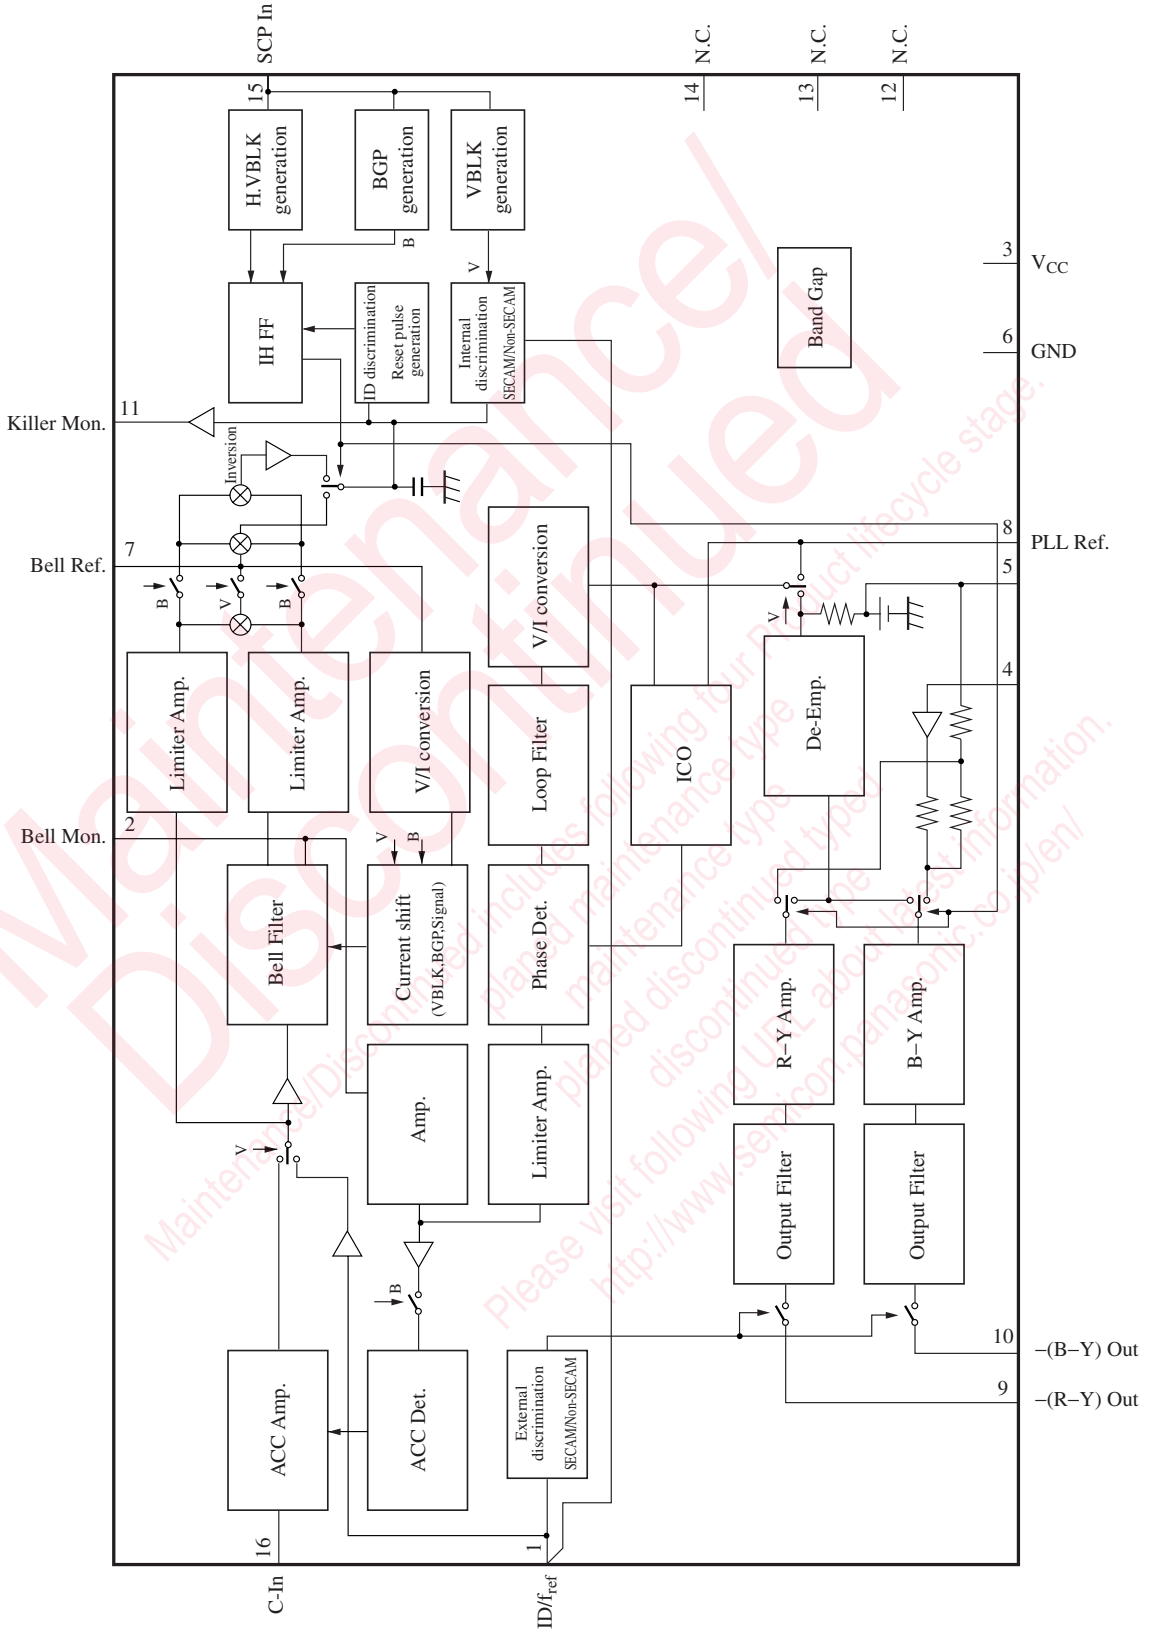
SCP In

N.C.

N.C.

N.C.

15

14

13

12

H.VBLK generation

BGP generation

VBLK generation

B

V

IH FF

ID discrimination Reset pulse generation

Internal discrimination SECAM/Non-SECAM

Band Gap

3 $V_{CC}$

6 GND

Killer Mon. 11

Inversion

Bell Ref. 7

B V B

8 PLL Ref.

5

V/I conversion

V

4

Limiter Amp.

Limiter Amp.

V/I conversion

Loop Filter

ICO

De-Emp.

Bell Mon. 2

V B

Bell Filter

Current shift (VBLK,BGP,Signal)

Phase Det.

R−Y Amp.

B−Y Amp.

Amp.

Limiter Amp.

V

Output Filter

Output Filter

B

10 −(B−Y) Out

9 −(R−Y) Out

ACC Amp.

ACC Det.

External discrimination SECAM/Non-SECAM

16

1

C-In

ID/$f_{ref}$

Maintenance/ Discontinued

Maintenance/Discontinued includes following four Product lifecycle stage. planed maintenance type, maintenance type, planed discontinued typed, discontinued type

Please visit following URL about latest information. http://www.semicon.panasonic.co.jp/en/